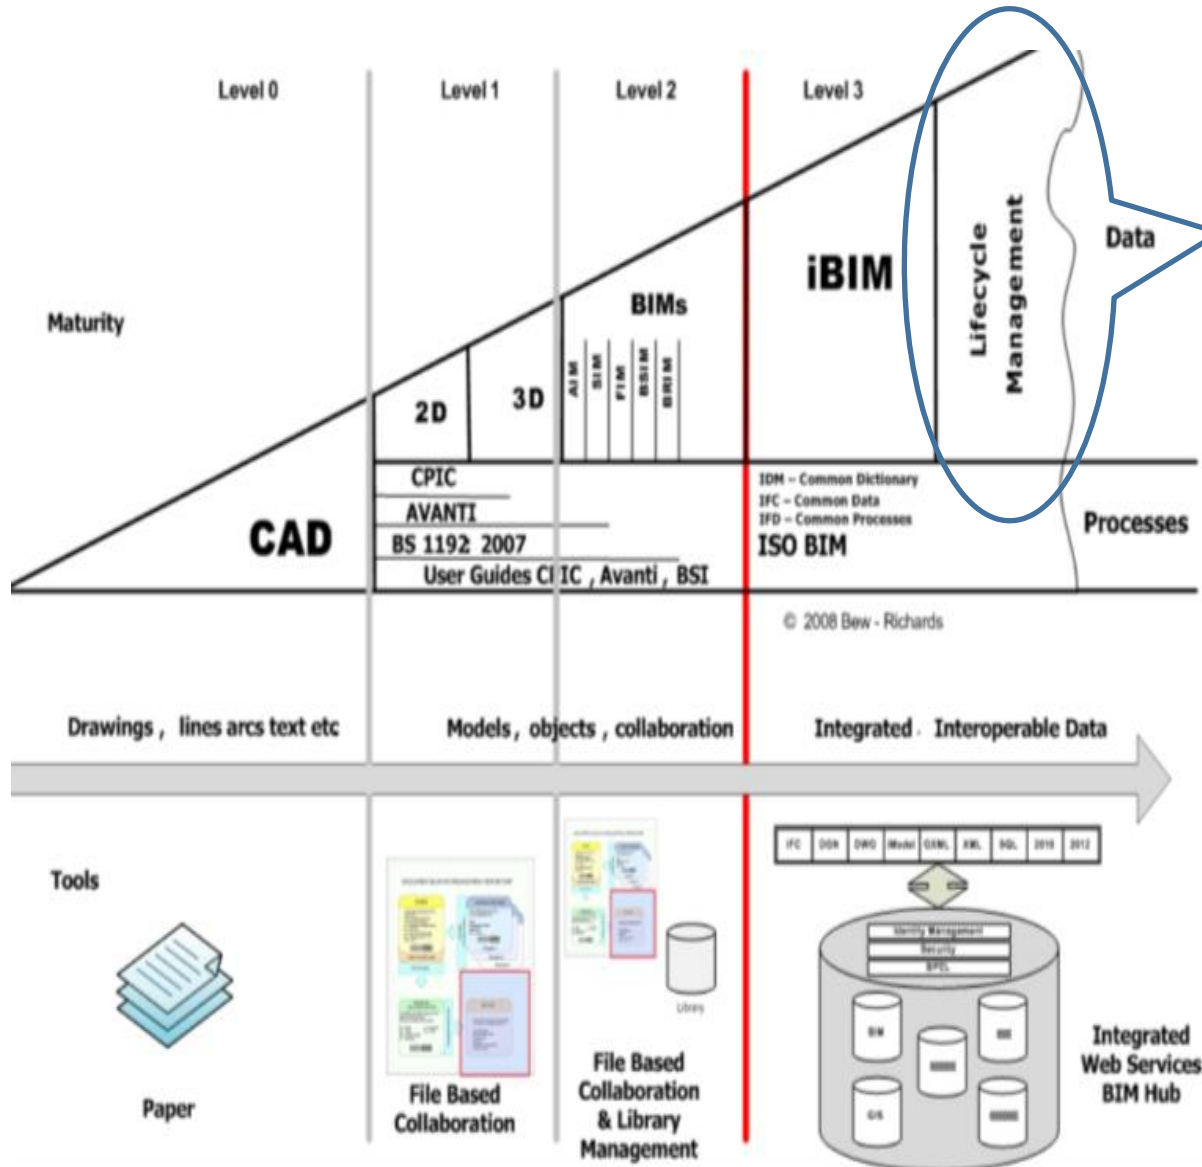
Level 0

Level 1

Level 2

Level 3

Maturity

CAD

2D

3D

BIMs

AIM SIM FIM BSIM BRIM

iBIM

Lifecycle Management

Data

CPIC

AVANTI

BS 1192 2007

User Guides CPIC , Avanti , BSI

IDM – Common Dictionary
IFC – Common Data
IFD – Common Processes

ISO BIM

Processes

© 2008 Bew - Richards

Drawings , lines arcs text etc

Models , objects , collaboration

Integrated Interoperable Data

Tools

| IFC | DGN | DWG | iModel | GXML | XML | SQL | 2010 | 2012 |
|---|---|---|---|---|---|---|---|---|

Identity Management
Security
BPEL

BIM

GIS

Library

Paper

File Based Collaboration

File Based Collaboration & Library Management

Integrated Web Services BIM Hub